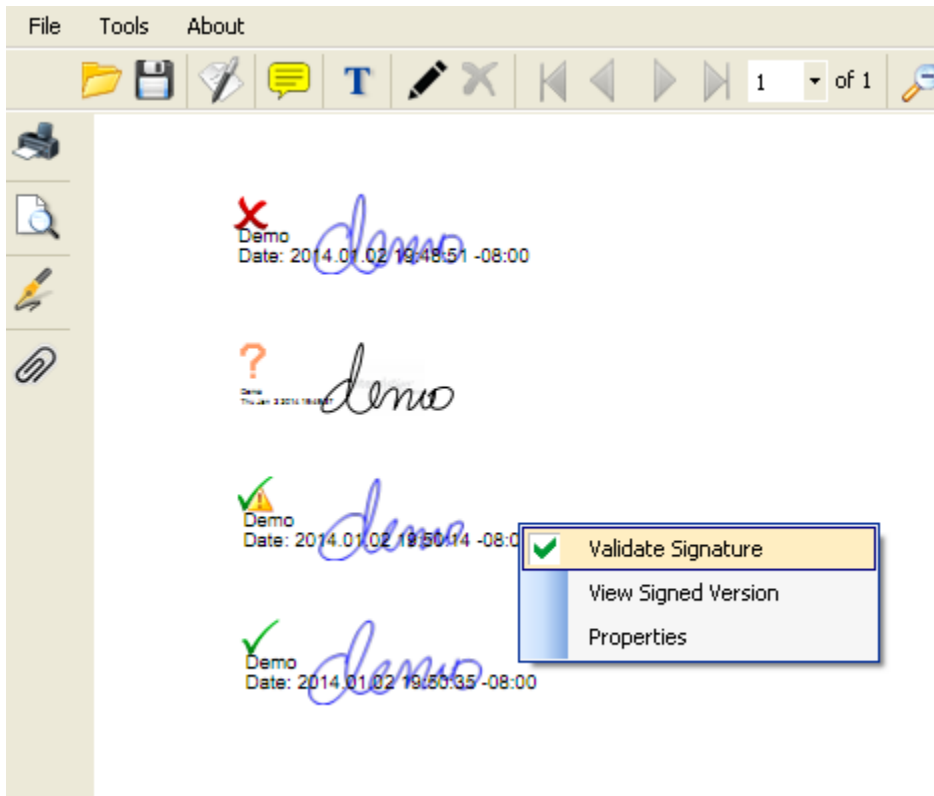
File Tools About

1 of 1

Demo
Date: 2014.01.02 19:48:51 -08:00
demo

Demo
Thu Jan 2 2014 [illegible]
demo

Demo
Date: 2014.01.02 19:50:14 -08:0
demo

Validate Signature
View Signed Version
Properties

Demo
Date: 2014.01.02 19:50:35 -08:00
demo